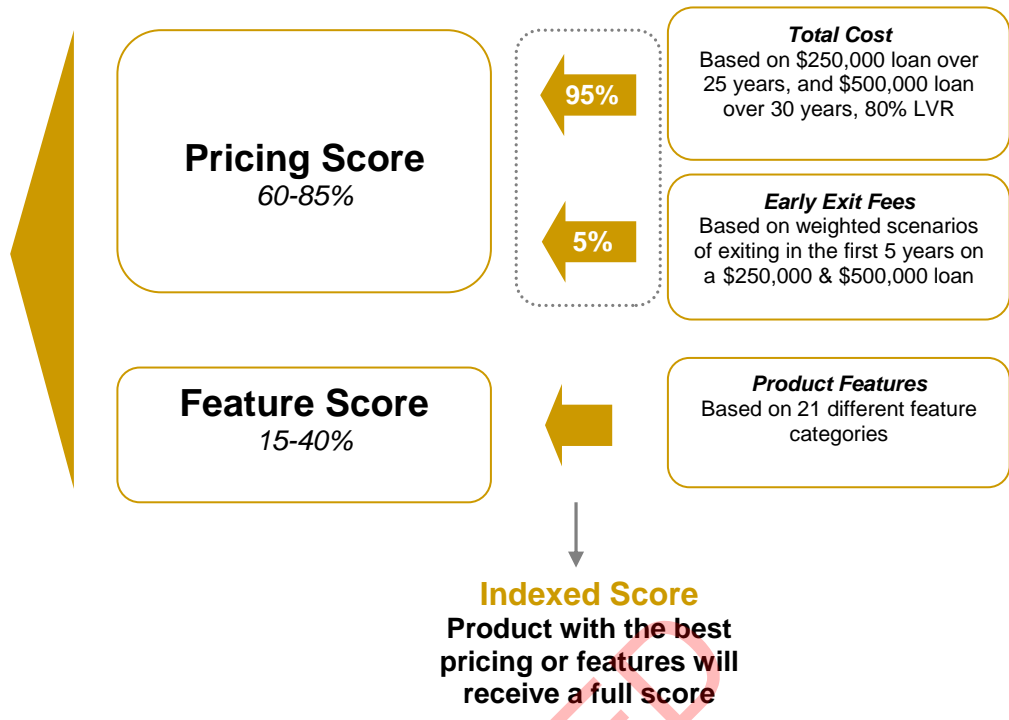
Pricing Score
60-85%

95%

5%

Total Cost
Based on \$250,000 loan over 25 years, and \$500,000 loan over 30 years, 80% LVR

Early Exit Fees
Based on weighted scenarios of exiting in the first 5 years on a \$250,000 & \$500,000 loan

Feature Score
15-40%

Product Features
Based on 21 different feature categories

Indexed Score
Product with the best pricing or features will receive a full score